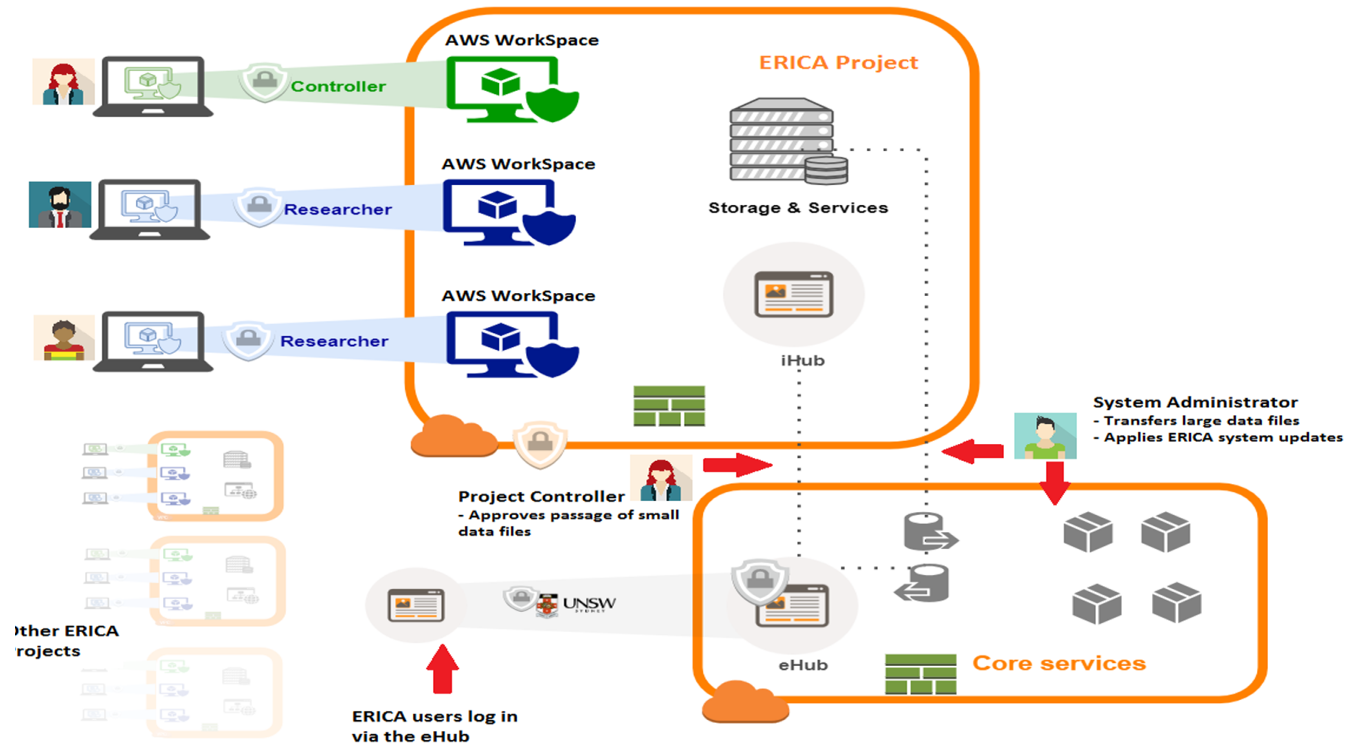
AWS WorkSpace

ERICA Project

Controller

AWS WorkSpace

Researcher

Storage & Services

AWS WorkSpace

Researcher

iHub

System Administrator
- Transfers large data files
- Applies ERICA system updates

Project Controller
- Approves passage of small data files

UNSW SYDNEY

Other ERICA Projects

eHub

Core services

ERICA users log in via the eHub